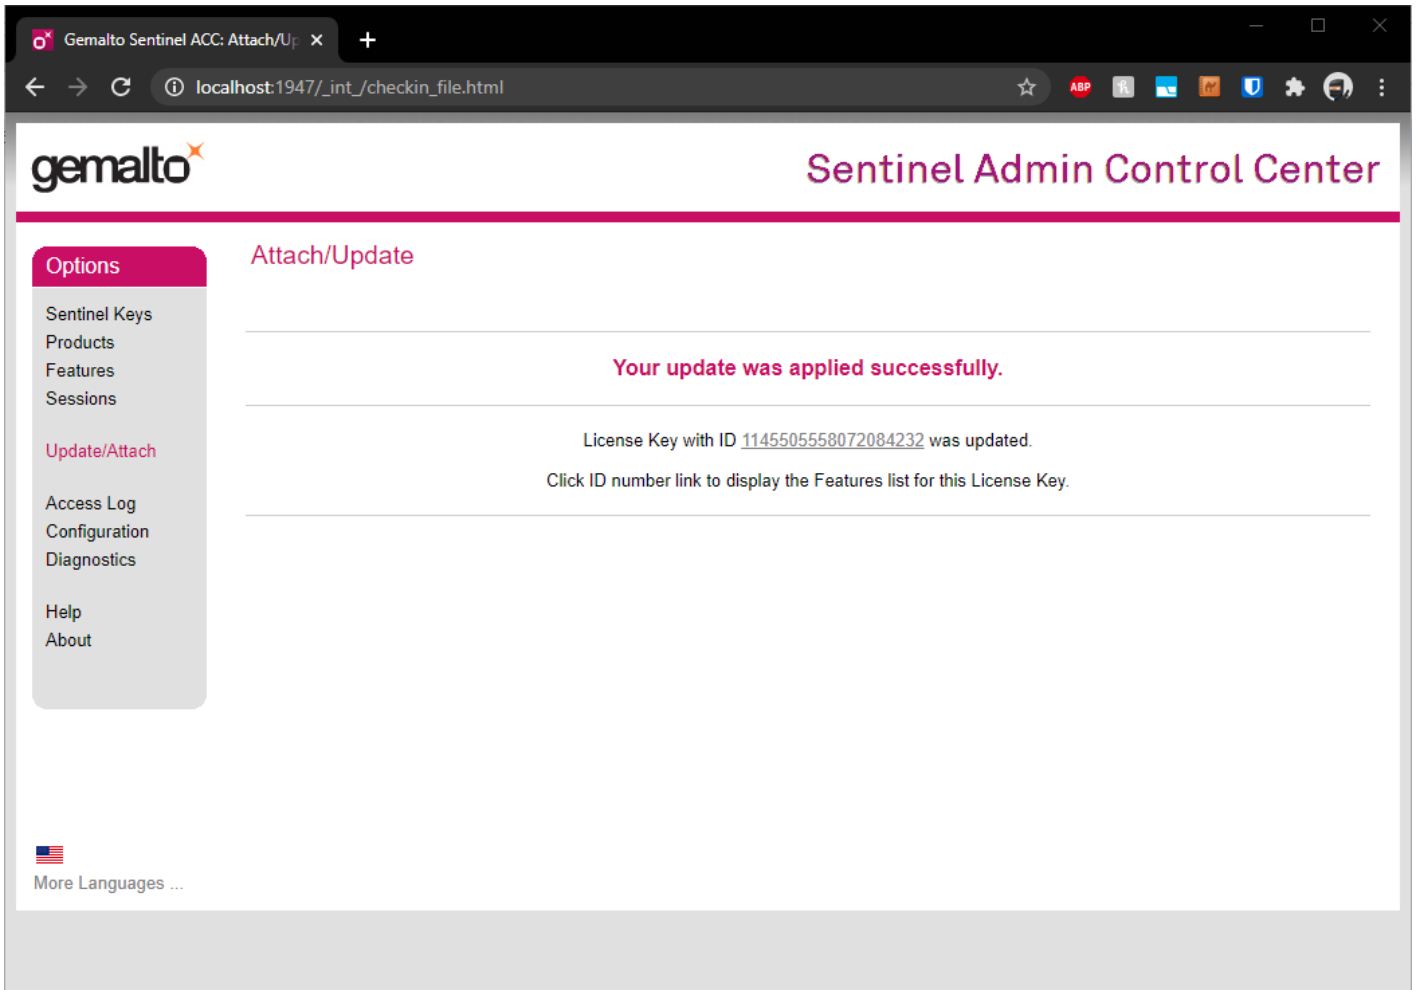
Gemalto Sentinel ACC: Attach/Up ×

localhost:1947/_int_/checkin_file.html

ABP

gemalto

Sentinel Admin Control Center

Options

Sentinel Keys
Products
Features
Sessions

Update/Attach

Access Log
Configuration
Diagnostics

Help
About

Attach/Update

Your update was applied successfully.

License Key with ID 1145505558072084232 was updated.

Click ID number link to display the Features list for this License Key.

More Languages ...